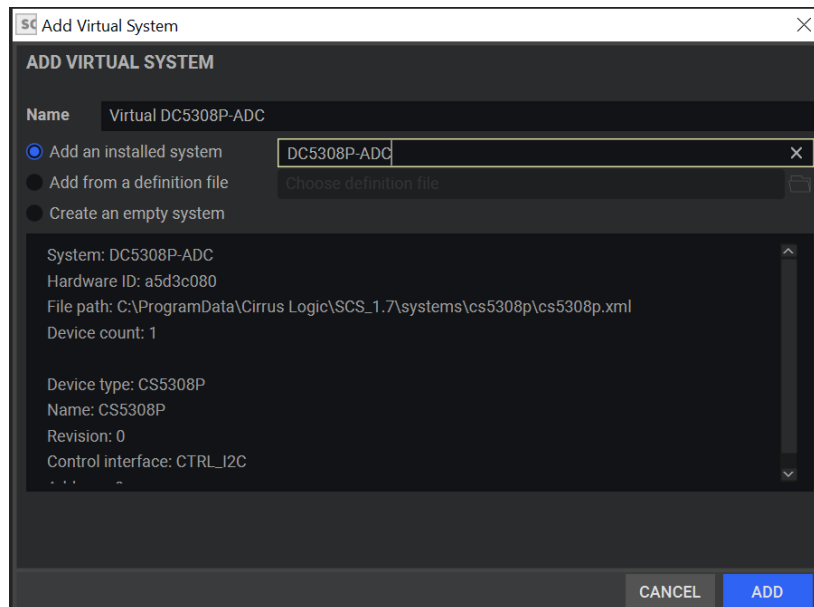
SC Add Virtual System

ADD VIRTUAL SYSTEM

Name Virtual DC5308P-ADC

Add an installed system DC5308P-ADC ×

Add from a definition file Choose definition file

Create an empty system

System: DC5308P-ADC
Hardware ID: a5d3c080
File path: C:\ProgramData\Cirrus Logic\SCS_1.7\systems\cs5308p\cs5308p.xml
Device count: 1

Device type: CS5308P
Name: CS5308P
Revision: 0
Control interface: CTRL_I2C
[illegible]

CANCEL ADD